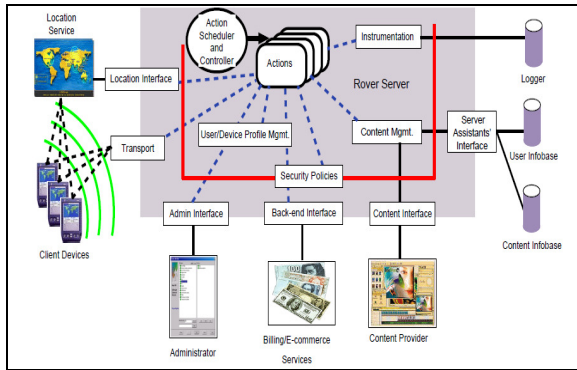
Location Service

Action Scheduler and Controller

Actions

Instrumentation

Logger

Location Interface

Rover Server

Transport

User/Device Profile Mgmt.

Content Mgmt.

Server Assistants' Interface

User Infobase

Security Policies

Admin Interface

Back-end Interface

Content Interface

Content Infobase

Client Devices

Administrator

Billing/E-commerce Services

Content Provider